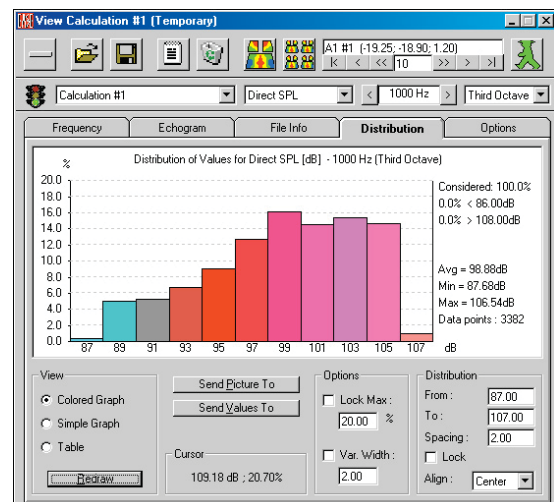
View Calculation #1 (Temporary)

A1 #1 (-19.25; -18.90; 1.20)

|< < << 10 >> > >|

Calculation #1

Direct SPL

1000 Hz

Third Octave

Frequency | Echogram | File Info | Distribution | Options

Distribution of Values for Direct SPL [dB] - 1000 Hz (Third Octave)

%

20.0
18.0
16.0
14.0
12.0
10.0
8.0
6.0
4.0
2.0
0.0

87 89 91 93 95 97 99 101 103 105 107 dB

Considered: 100.0%
0.0% < 86.00dB
0.0% > 108.00dB

Avg = 98.88dB
Min = 87.68dB
Max = 106.54dB
Data points : 3382

View
Colored Graph
Simple Graph
Table
Redraw

Send Picture To
Send Values To

Cursor
109.18 dB ; 20.70%

Options
Lock Max :
20.00 %
Var. Width :
2.00

Distribution
From : 87.00
To : 107.00
Spacing : 2.00
Lock
Align : Center